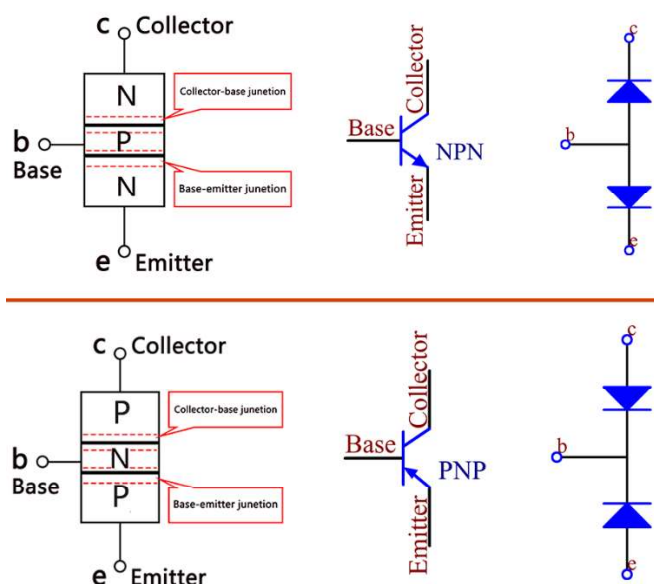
c Collector

N

Collector-base junetion

b

Base

P

N

Base-emitter junetion

e Emitter

Collector

Base

NPN

Emitter

c

b

e

c Collector

P

Collector-base junetion

b

Base

N

P

Base-emitter junetion

e Emitter

Collector

Base

PNP

Emitter

c

b

e